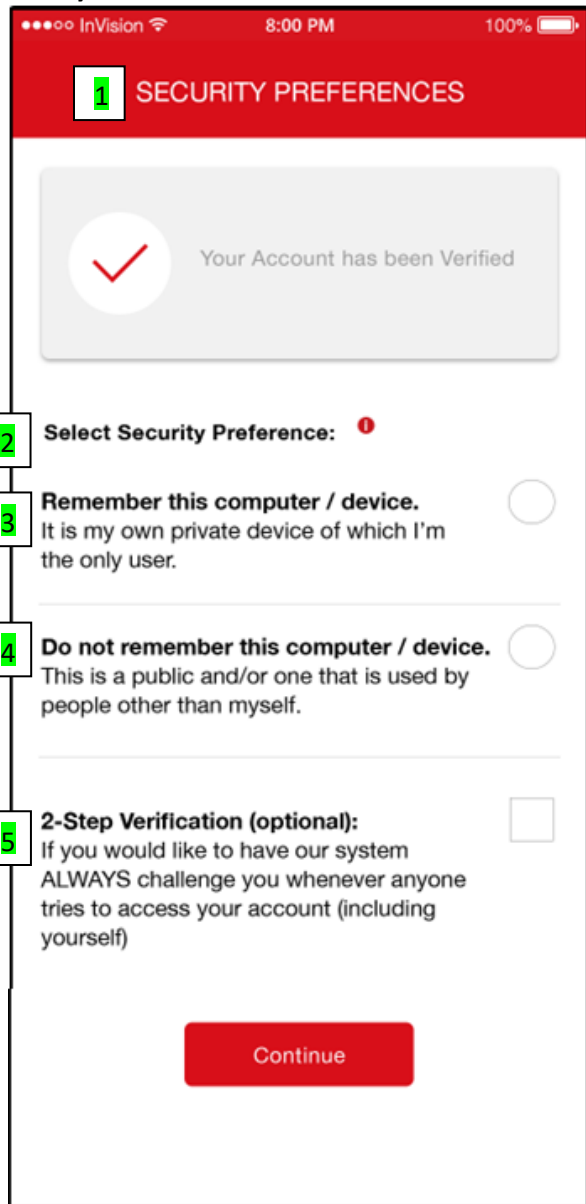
●●●○○ InVision 8:00 PM 100%

1 SECURITY PREFERENCES

Your Account has been Verified

2 Select Security Preference:

3 **Remember this computer / device.**
It is my own private device of which I'm the only user.

4 **Do not remember this computer / device.**
This is a public and/or one that is used by people other than myself.

5 **2-Step Verification (optional):**
If you would like to have our system ALWAYS challenge you whenever anyone tries to access your account (including yourself)

Continue